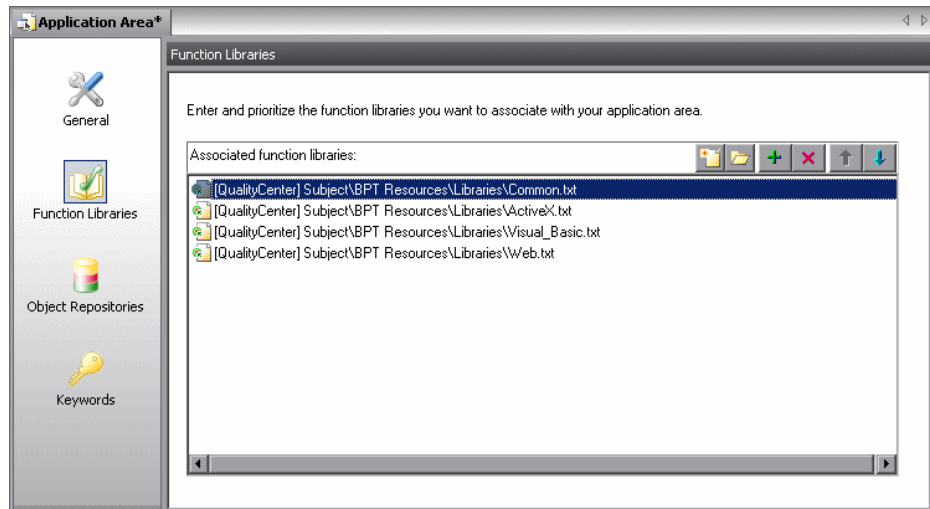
Application Area*

General

Function Libraries

Object Repositories

Keywords

Function Libraries

Enter and prioritize the function libraries you want to associate with your application area.

Associated function libraries:

[QualityCenter] Subject\BPT Resources\Libraries\Common.txt
[QualityCenter] Subject\BPT Resources\Libraries\ActiveX.txt
[QualityCenter] Subject\BPT Resources\Libraries\Visual_Basic.txt
[QualityCenter] Subject\BPT Resources\Libraries\Web.txt